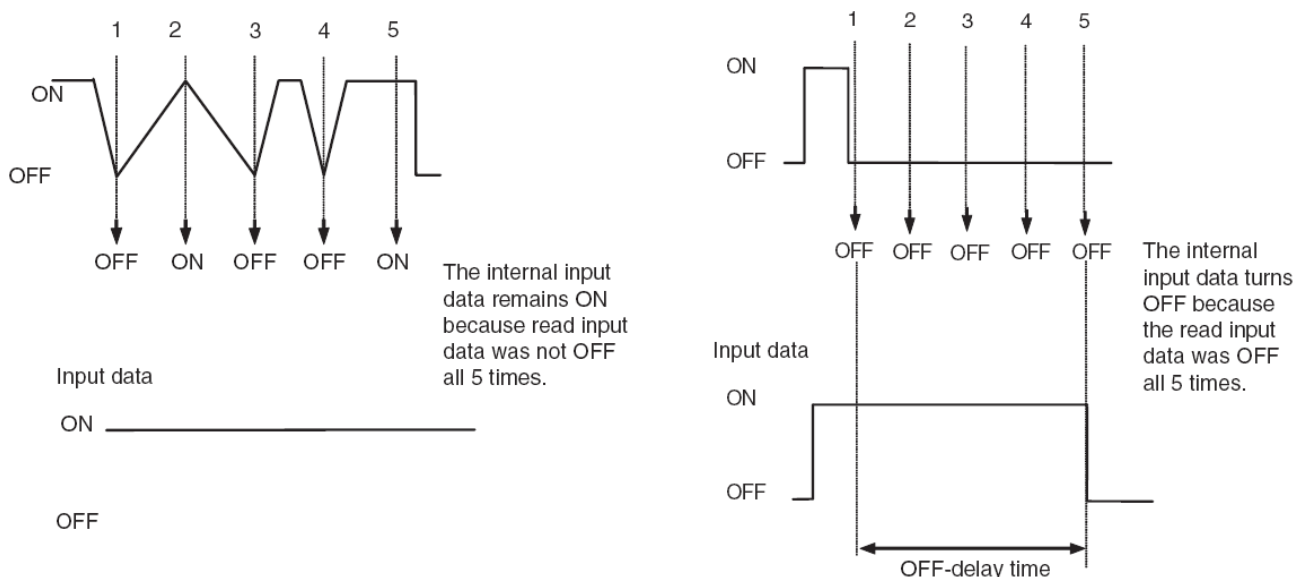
1 2 3 4 5

ON

OFF

OFF ON OFF OFF ON

The internal input data remains ON because read input data was not OFF all 5 times.

Input data

ON

OFF

1 2 3 4 5

ON

OFF

OFF OFF OFF OFF OFF

The internal input data turns OFF because the read input data was OFF all 5 times.

Input data

ON

OFF

OFF-delay time